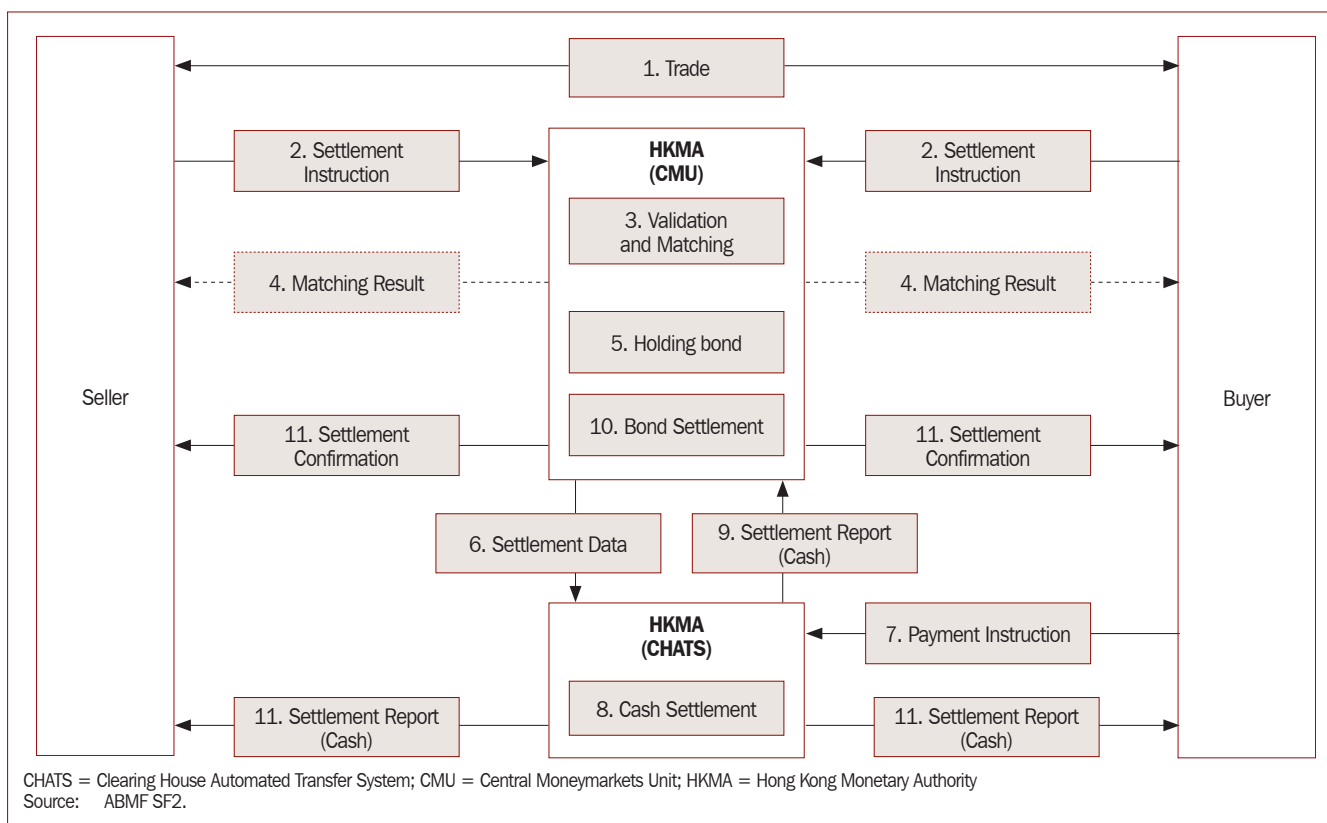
1. Trade

Seller

2. Settlement Instruction

HKMA (CMU)

2. Settlement Instruction

Buyer

3. Validation and Matching

4. Matching Result

4. Matching Result

5. Holding bond

10. Bond Settlement

11. Settlement Confirmation

11. Settlement Confirmation

6. Settlement Data

9. Settlement Report (Cash)

HKMA (CHATS)

7. Payment Instruction

8. Cash Settlement

11. Settlement Report (Cash)

11. Settlement Report (Cash)

CHATS = Clearing House Automated Transfer System; CMU = Central Moneymarkets Unit; HKMA = Hong Kong Monetary Authority
Source: ABMF SF2.